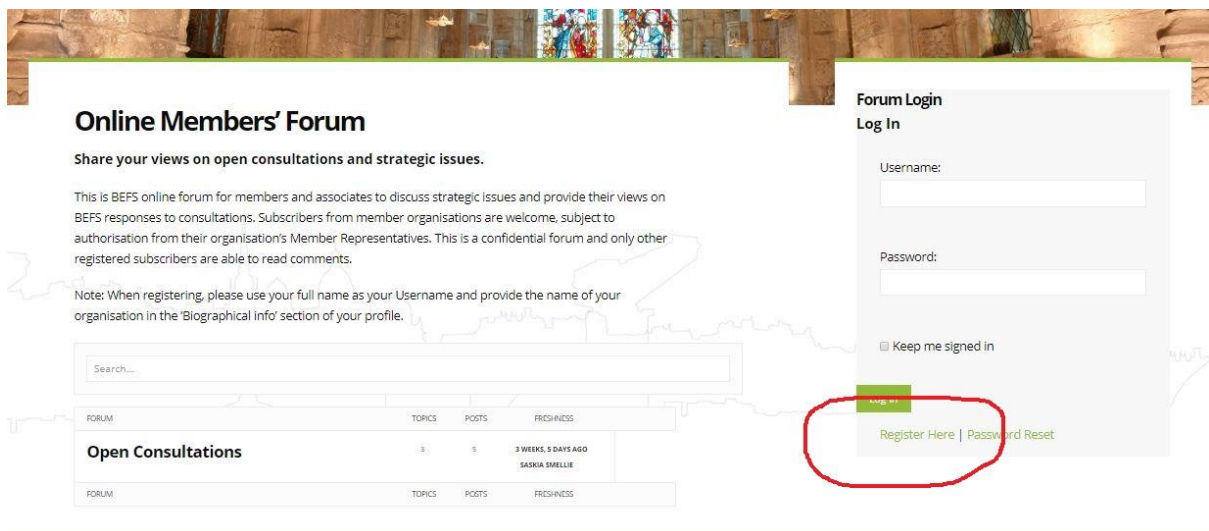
Online Members' Forum

Share your views on open consultations and strategic issues.

This is BEFS online forum for members and associates to discuss strategic issues and provide their views on BEFS responses to consultations. Subscribers from member organisations are welcome, subject to authorisation from their organisation's Member Representatives. This is a confidential forum and only other registered subscribers are able to read comments.

Note: When registering, please use your full name as your Username and provide the name of your organisation in the 'Biographical info' section of your profile.

Search...

| FORUM | TOPICS | POSTS | FRESHNESS |
|---|---|---|---|
| Open Consultations | 3 | 5 | 3 WEEKS, 5 DAYS AGO SASKIA SMELLIE |
| FORUM | TOPICS | POSTS | FRESHNESS |

Forum Login
Log In

Username:

Password:

Keep me signed in

Log In

Register Here | Password Reset